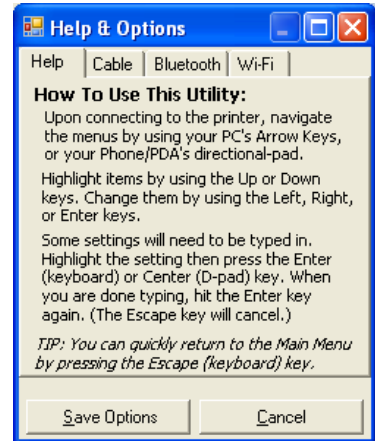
Help & Options

Help | Cable | Bluetooth | Wi-Fi

How To Use This Utility:

Upon connecting to the printer, navigate the menus by using your PC's Arrow Keys, or your Phone/PDA's directional-pad.

Highlight items by using the Up or Down keys. Change them by using the Left, Right, or Enter keys.

Some settings will need to be typed in. Highlight the setting then press the Enter (keyboard) or Center (D-pad) key. When you are done typing, hit the Enter key again. (The Escape key will cancel.)

TIP: You can quickly return to the Main Menu by pressing the Escape (keyboard) key.

Save Options | Cancel